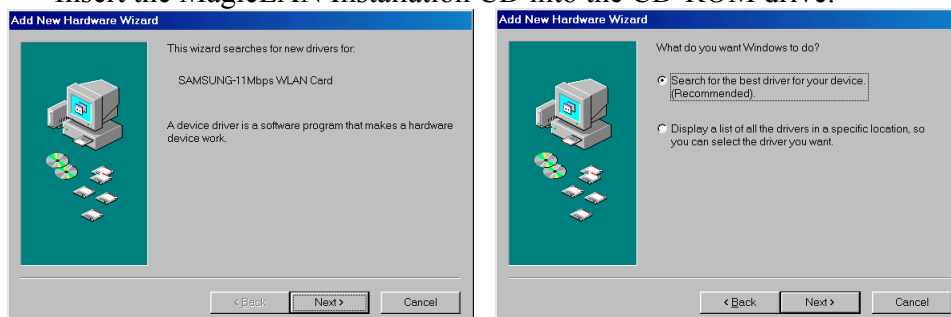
Insert the MagicLAN Installation CD into the CD-ROM drive.

Add New Hardware Wizard

This wizard searches for new drivers for:

SAMSUNG-11Mbps WLAN Card

A device driver is a software program that makes a hardware device work.

< Back | Next > | Cancel

Add New Hardware Wizard

What do you want Windows to do?

Search for the best driver for your device. (Recommended).

Display a list of all the drivers in a specific location, so you can select the driver you want.

< Back | Next > | Cancel